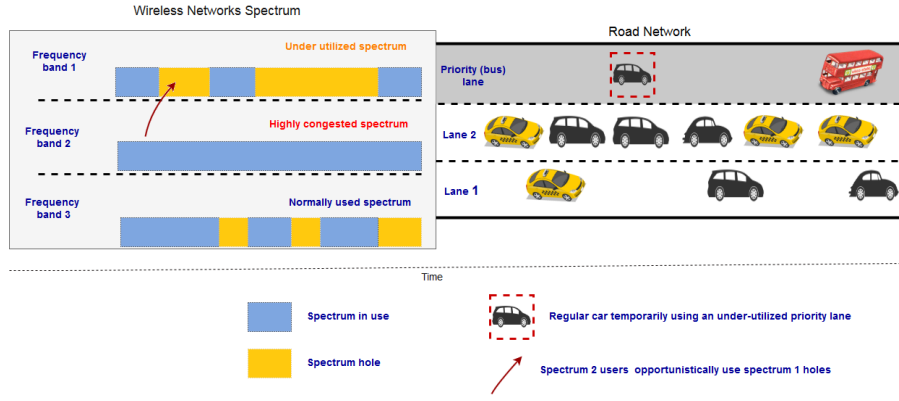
Wireless Networks Spectrum

Frequency band 1

Under utilized spectrum

Frequency band 2

Highly congested spectrum

Frequency band 3

Normally used spectrum

Road Network

Priority (bus) lane

Lane 2

Lane 1

Time

Spectrum in use

Spectrum hole

Regular car temporarily using an under-utilized priority lane

Spectrum 2 users opportunistically use spectrum 1 holes